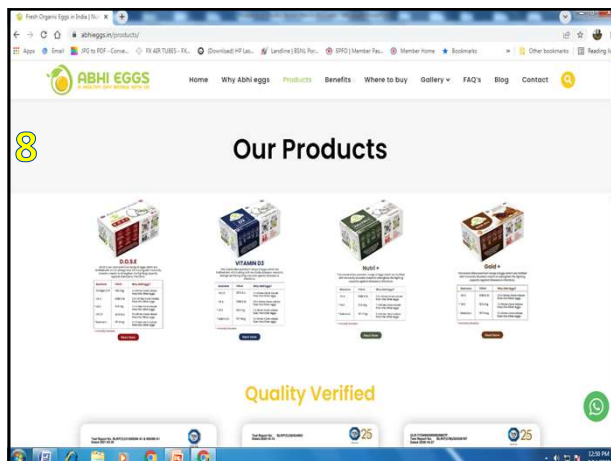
Fresh Organic Eggs in India | Nu ×
abhieggs.in/products/
Apps Email JPG to PDF - Conve... FX AER TUBES - FX... (Download) HP Las... Landline | BSNL Por... EPFO | Member Pas... Member Home Bookmarks Other bookmarks Reading list
ABHI EGGS
A HEALTHY DAY BEGINS WITH US
Home Why Abhi eggs Products Benefits Where to buy Gallery FAQ's Blog Contact
8
Our Products
D.O.S.E
VITAMIN D3
Nutri +
Gold +
Read More
Read More
Read More
Read More
Quality Verified
25
25
12:08 PM